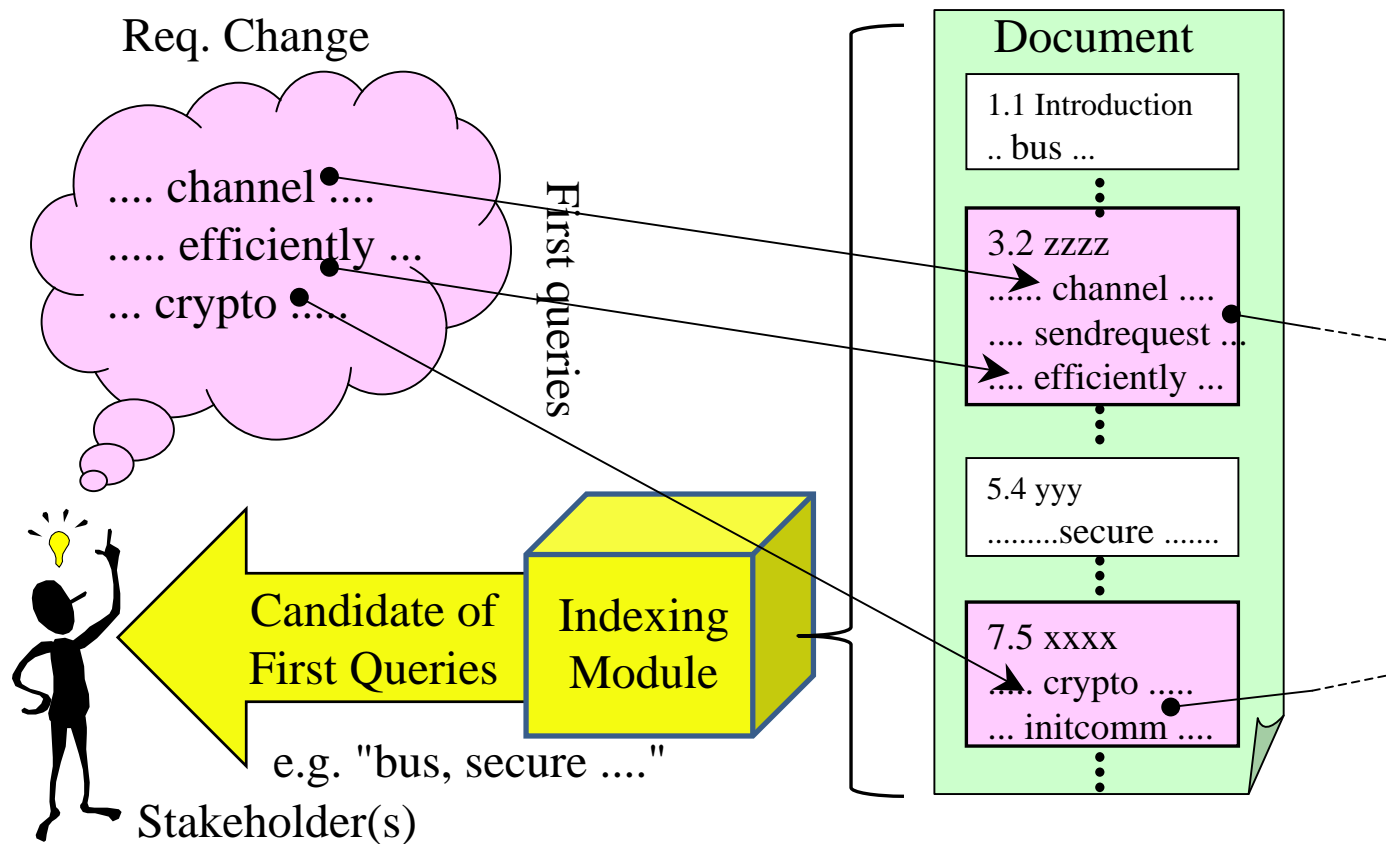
Req. Change

.... channel ....
..... efficiently ...
... crypto .....

First queries

Document

1.1 Introduction
.. bus ...

3.2 zzzz
...... channel ....
.... sendrequest ...
.... efficiently ...

5.4 yyy
.........secure .......

7.5 xxxx
..... crypto .....
... initcomm ....

Candidate of First Queries

Indexing Module

e.g. "bus, secure ...."

Stakeholder(s)